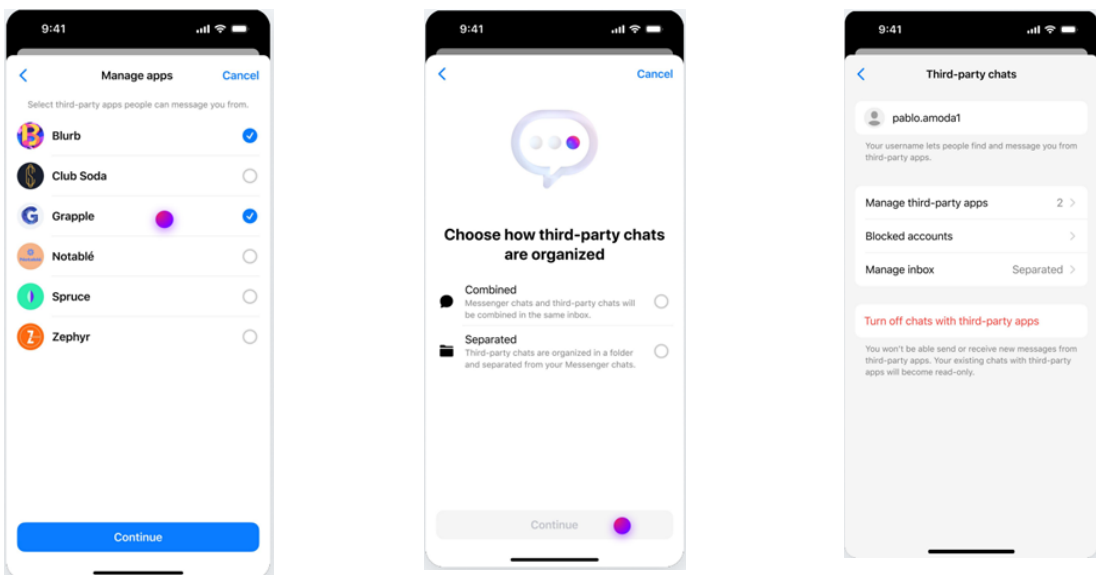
9:41

Manage apps
Cancel

Select third-party apps people can message you from.

Blurb
Club Soda
Grapple
Notablé
Spruce
Zephyr

Continue

9:41

Cancel

Choose how third-party chats are organized

Combined
Messenger chats and third-party chats will be combined in the same inbox.

Separated
Third-party chats are organized in a folder and separated from your Messenger chats.

Continue

9:41

Third-party chats

pablo.amoda1

Your username lets people find and message you from third-party apps.

Manage third-party apps 2
Blocked accounts
Manage inbox Separated

Turn off chats with third-party apps

You won't be able send or receive new messages from third-party apps. Your existing chats with third-party apps will become read-only.